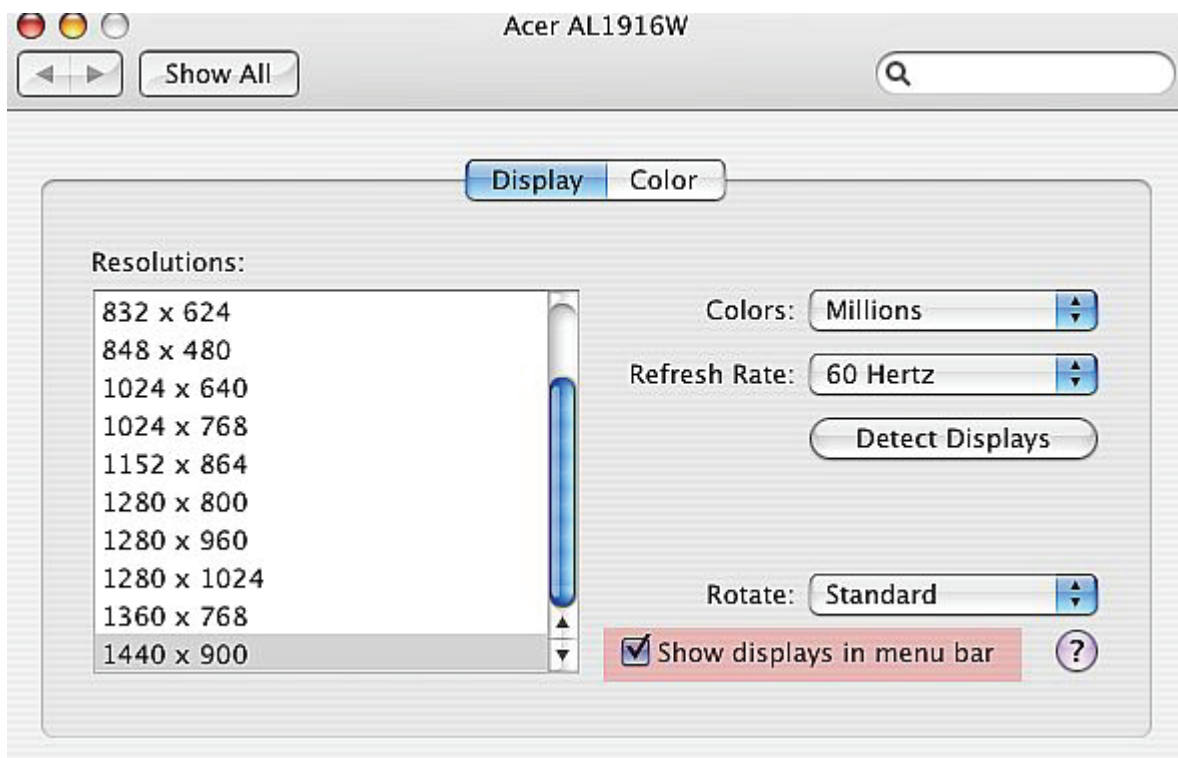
Acer AL1916W

Show All

Display Color

Resolutions:

832 x 624
848 x 480
1024 x 640
1024 x 768
1152 x 864
1280 x 800
1280 x 960
1280 x 1024
1360 x 768
1440 x 900

Colors: Millions

Refresh Rate: 60 Hertz

Detect Displays

Rotate: Standard

Show displays in menu bar

?